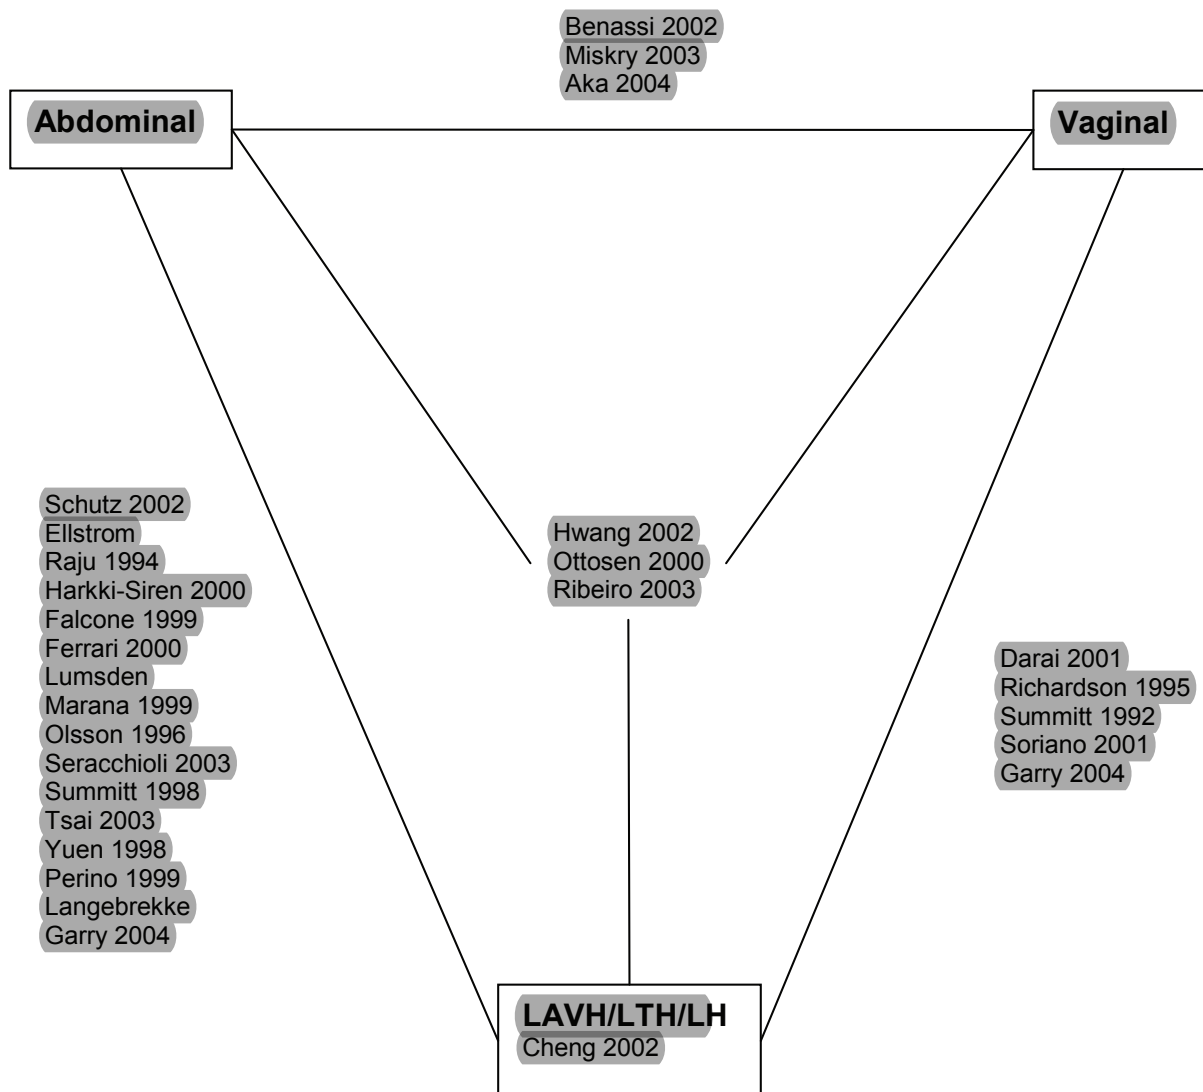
Benassi 2002
Miskry 2003
Aka 2004

Abdominal

Vaginal

Schutz 2002
Ellstrom
Raju 1994
Harkki-Siren 2000
Falcone 1999
Ferrari 2000
Lumsden
Marana 1999
Olsson 1996
Seracchioli 2003
Summitt 1998
Tsai 2003
Yuen 1998
Perino 1999
Langebrekke
Garry 2004

Hwang 2002
Ottosen 2000
Ribeiro 2003

Darai 2001
Richardson 1995
Summitt 1992
Soriano 2001
Garry 2004

LAVH/LTH/LH
Cheng 2002